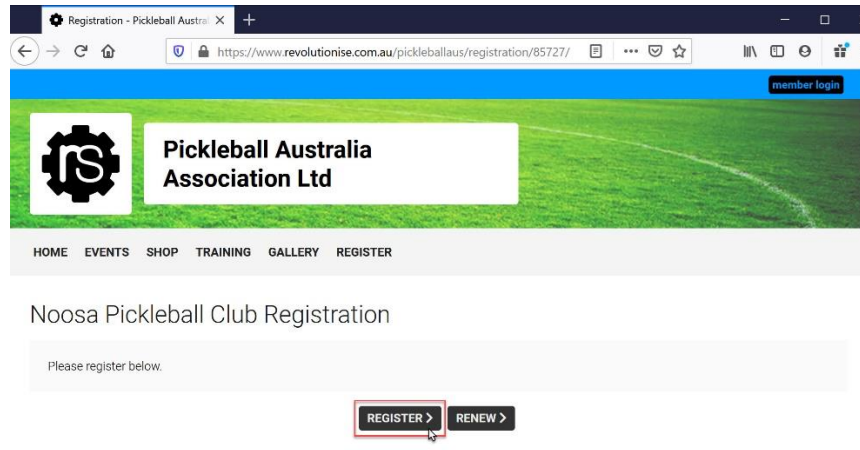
Registration - Pickleball Austra ×
+

https://www.revolutionise.com.au/pickleballaus/registration/85727/

member login

rs

Pickleball Australia Association Ltd

HOME EVENTS SHOP TRAINING GALLERY REGISTER

Noosa Pickleball Club Registration

Please register below.

REGISTER > RENEW >